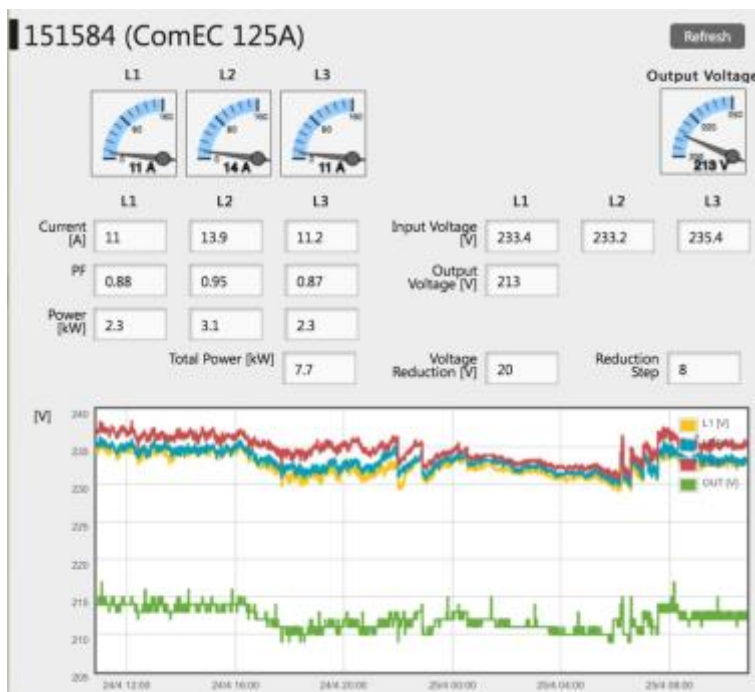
151584 (ComEC 125A)

Refresh

L1 L2 L3

Output Voltage

11 A 14 A 11 A

213 V

| | L1 | L2 | L3 |
|---|---|---|---|
| Current [A] | 11 | 13.9 | 11.2 |
| PF | 0.88 | 0.95 | 0.87 |
| Power [kW] | 2.3 | 3.1 | 2.3 |

Total Power [kW] 7.7

| | L1 | L2 | L3 |
|---|---|---|---|
| Input Voltage [V] | 233.4 | 233.2 | 235.4 |
| Output Voltage [V] | 213 | | |

Voltage Reduction [V] 20

Reduction Step 8

[V]

240
235
230
225
220
215
210
205

L1 [V]
OUT [V]

24/4 12:00 24/4 16:00 24/4 20:00 25/4 00:00 25/4 04:00 25/4 08:00